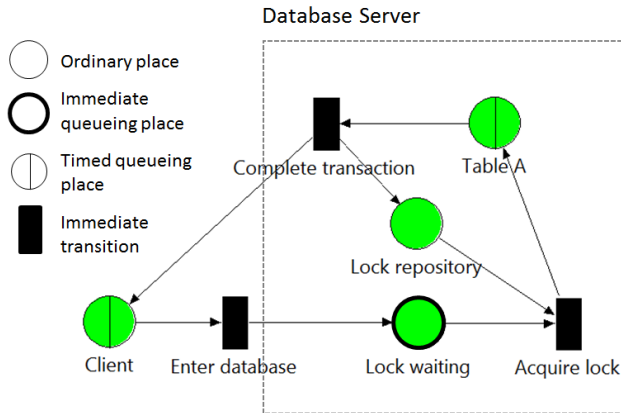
Database Server

Ordinary place

Immediate queueing place

Timed queueing place

Immediate transition

Complete transaction

Table A

Lock repository

Client

Enter database

Lock waiting

Acquire lock